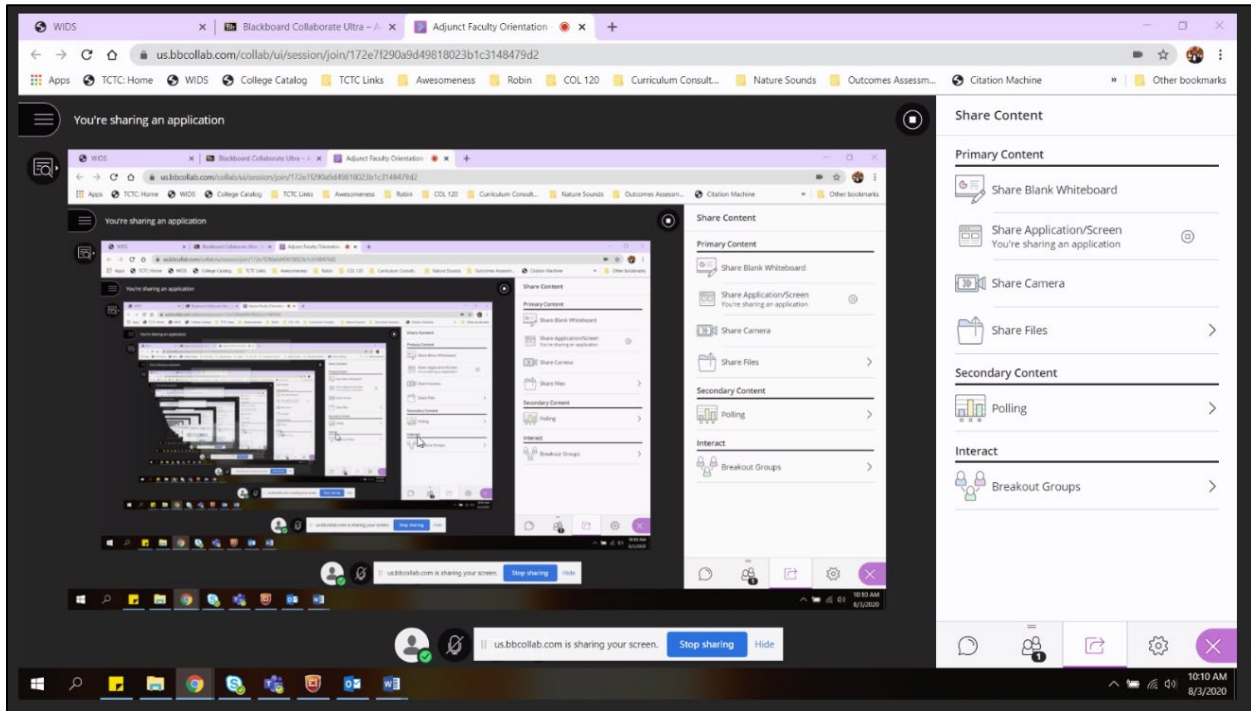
WIDS
Blackboard Collaborate Ultra - A
Adjunct Faculty Orientation
+
us.bbcollab.com/collab/ui/session/join/172e7f290a9d49818023b1c3148479d2
Apps TCTC: Home WIDS College Catalog TCTC Links Awesomeness Robin COL 120 Curriculum Consult... Nature Sounds Outcomes Assessm... Citation Machine » Other bookmarks

You're sharing an application

WIDS
Blackboard Collaborate Ultra - A
Adjunct Faculty Orientation
us.bbcollab.com/collab/ui/session/join/172e7f290a9d49818023b1c3148479d2
Apps TCTC: Home WIDS College Catalog TCTC Links Awesomeness Robin COL 120 Curriculum Consult... Nature Sounds Outcomes Assessm... Citation Machine » Other bookmarks

You're sharing an application

Share Content
Primary Content
Share Blank Whiteboard
Share Application/Screen
You're sharing an application
Share Camera
Share Files
Secondary Content
Polling
Interact
Breakout Groups

us.bbcollab.com is sharing your screen. Stop sharing Hide

10:10 AM
8/3/2020

Share Content
Primary Content
Share Blank Whiteboard
Share Application/Screen
You're sharing an application
Share Camera
Share Files
Secondary Content
Polling
Interact
Breakout Groups

us.bbcollab.com is sharing your screen. Stop sharing Hide

10:10 AM
8/3/2020